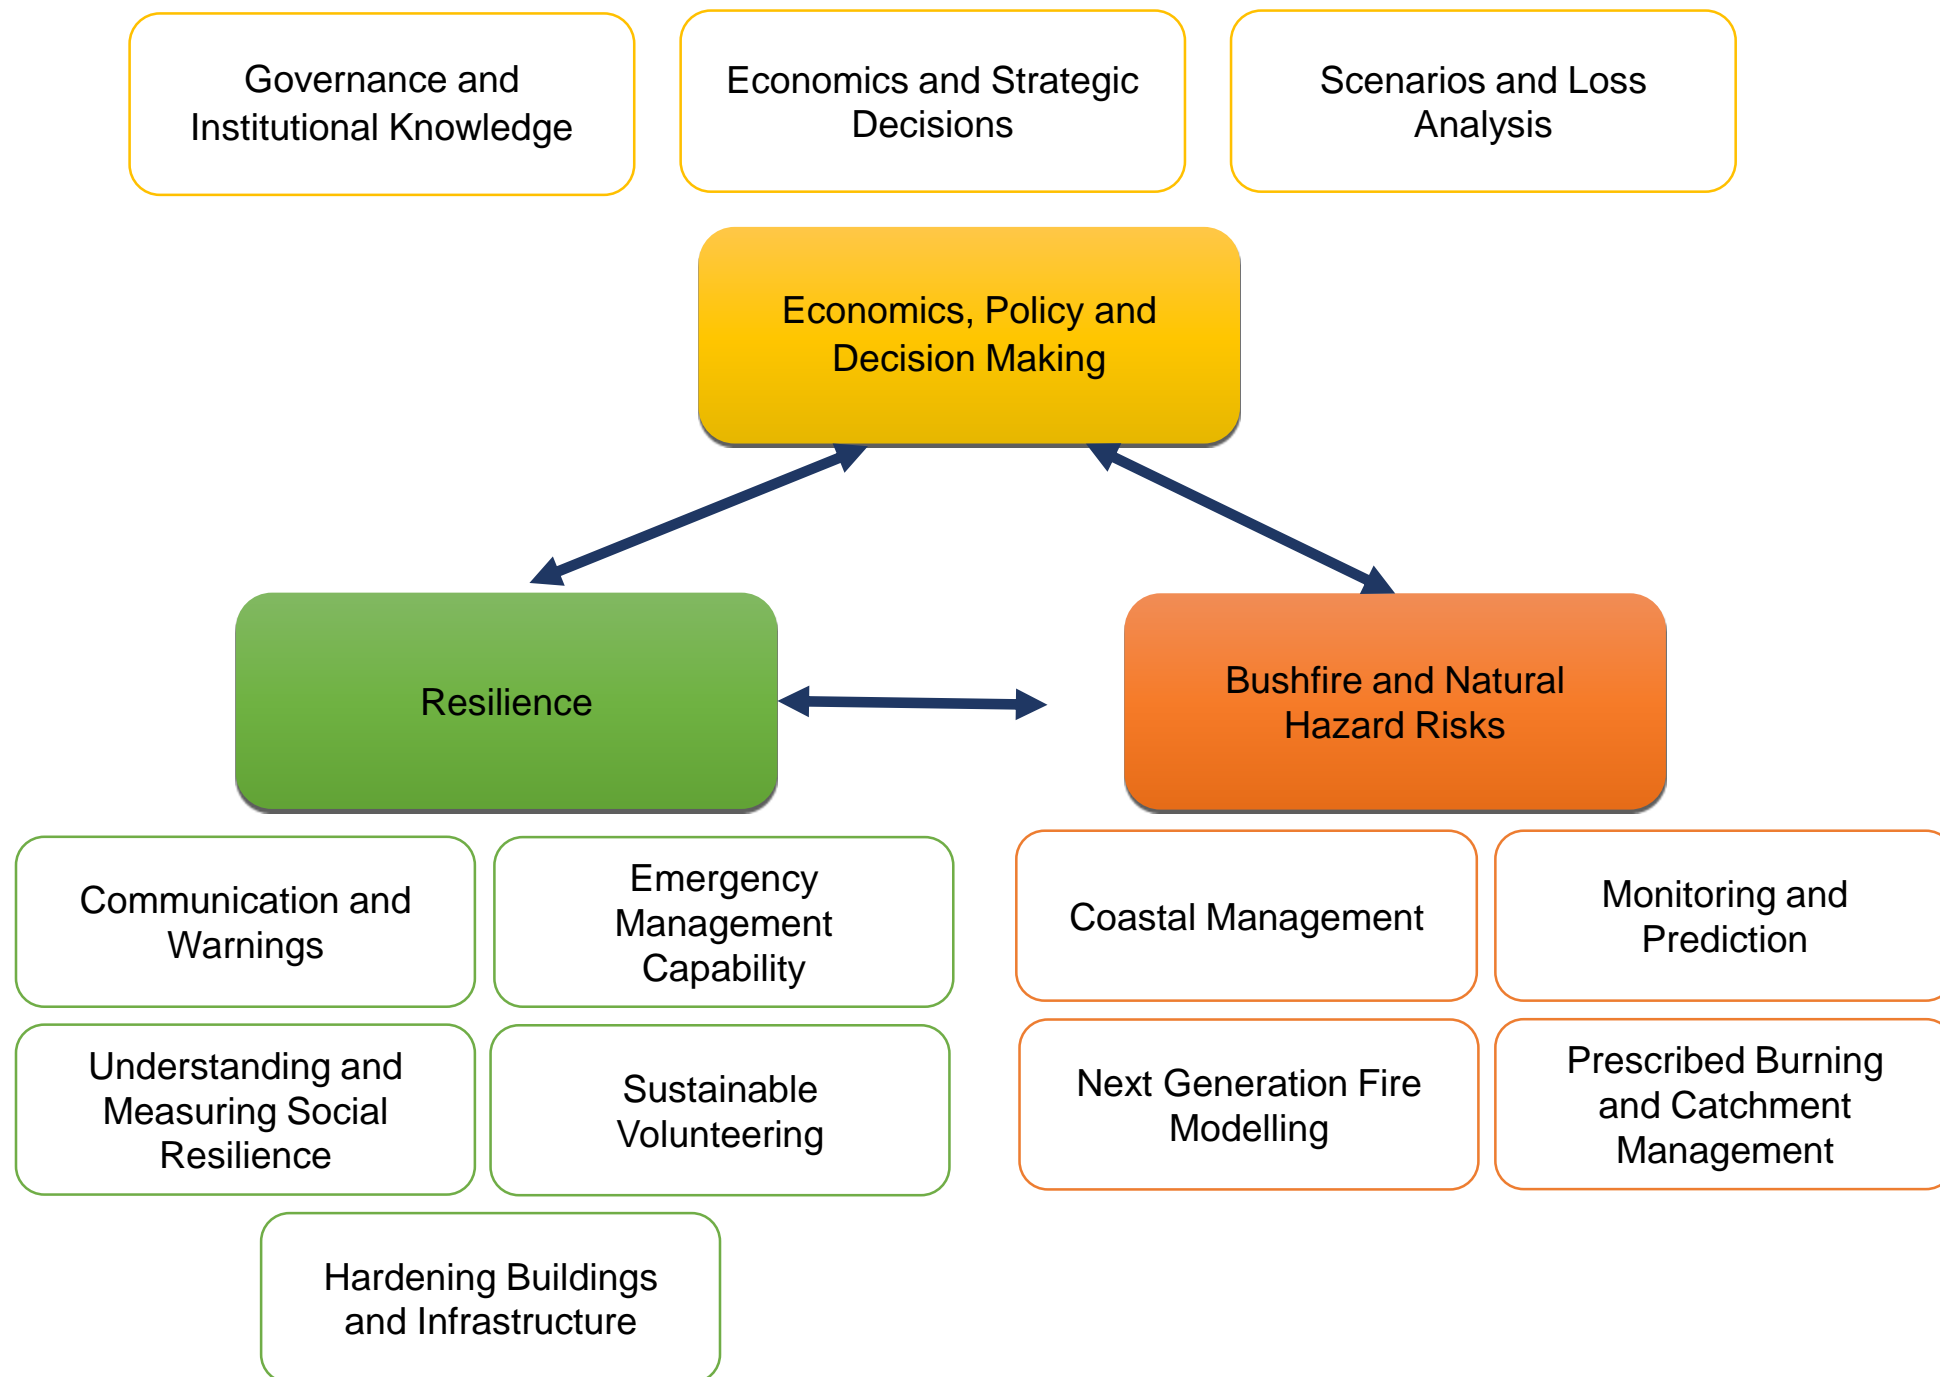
Governance and Institutional Knowledge

Economics and Strategic Decisions

Scenarios and Loss Analysis

Economics, Policy and Decision Making

Resilience

Bushfire and Natural Hazard Risks

Communication and Warnings

Emergency Management Capability

Coastal Management

Monitoring and Prediction

Understanding and Measuring Social Resilience

Sustainable Volunteering

Next Generation Fire Modelling

Prescribed Burning and Catchment Management

Hardening Buildings and Infrastructure